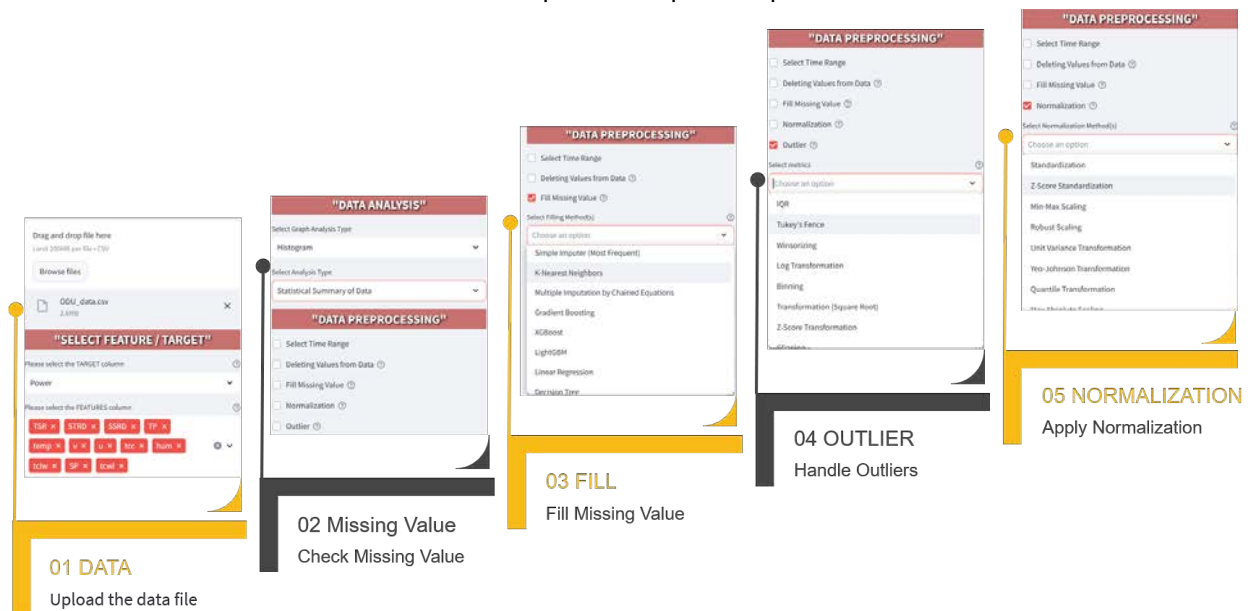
Drag and drop file here
Limit 200MB per file • CSV

Browse files

ODU_data.csv
2.6MB

"SELECT FEATURE / TARGET"

Please select the TARGET column

Power

Please select the FEATURES column

TSR × STRD × SSRD × TP × temp × v × u × tcc × hum × tclw × SP × tcwl ×

01 DATA

Upload the data file

"DATA ANALYSIS"

Select Graph Analysis Type

Histogram

Select Analysis Type

Statistical Summary of Data

"DATA PREPROCESSING"

Select Time Range

Deleting Values from Data

Fill Missing Value

Normalization

Outlier

02 Missing Value

Check Missing Value

"DATA PREPROCESSING"

Select Time Range

Deleting Values from Data

Fill Missing Value

Select Filling Method(s)

Choose an option

Simple Imputer (Most Frequent)

K-Nearest Neighbors

Multiple Imputation by Chained Equations

Gradient Boosting

XGBoost

LightGBM

Linear Regression

Decision Tree

03 FILL

Fill Missing Value

"DATA PREPROCESSING"

Select Time Range

Deleting Values from Data

Fill Missing Value

Normalization

Outlier

Select metrics

Choose an option

IQR

Tukey's Fence

Winsorizing

Log Transformation

Binning

Transformation (Square Root)

Z-Score Transformation

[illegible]

04 OUTLIER

Handle Outliers

"DATA PREPROCESSING"

Select Time Range

Deleting Values from Data

Fill Missing Value

Normalization

Select Normalization Method(s)

Choose an option

Standardization

Z-Score Standardization

Min-Max Scaling

Robust Scaling

Unit Variance Transformation

Yeo-Johnson Transformation

Quantile Transformation

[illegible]

05 NORMALIZATION

Apply Normalization